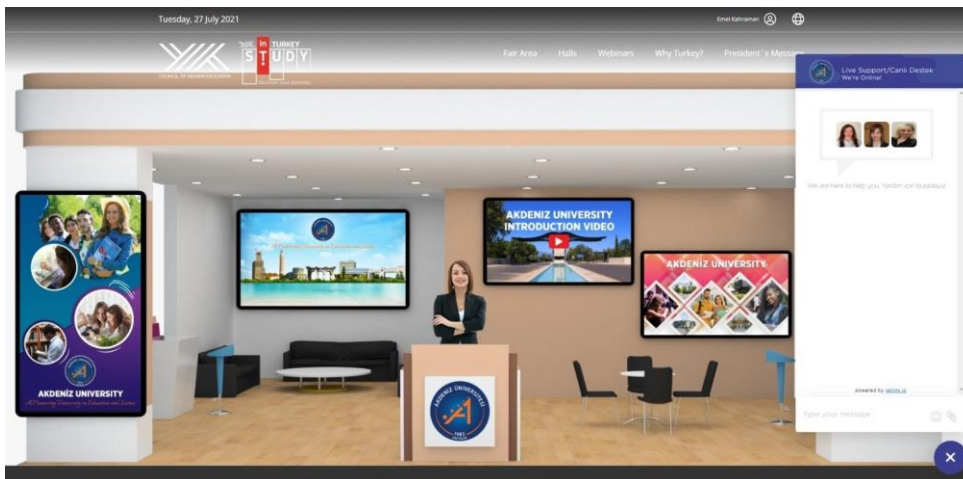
Tuesday, 27 July 2021

Emel Kahraman

COUNCIL OF HIGHER EDUCATION

in TURKEY
STUDY

Fair Area Halls Webinars Why Turkey? President´s Messa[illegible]

Live Support/Canlı Destek
We're Online!

We are here to help you. Yardım için buradayız.

Powered by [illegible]

Type your message

AKDENIZ UNIVERSITY INTRODUCTION VIDEO

AKDENIZ UNIVERSITY

AKDENIZ UNIVERSITY

AKDENIZ ÜNİVERSİTESİ